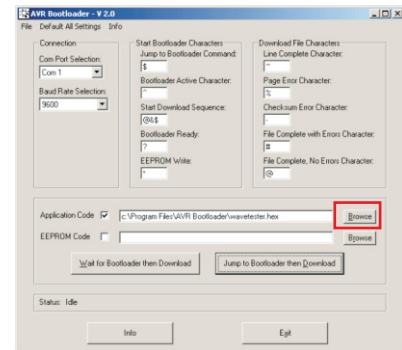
AVR Bootloader - V 2.0

File Default All Settings Info

Connection
Com Port Selection:
Com 1
Baud Rate Selection:
9600

Start Bootloader Characters
Jump to Bootloader Command:
$
Bootloader Active Character:
^
Start Download Sequence:
@&$
Bootloader Ready:
?
EEPROM Write:
*

Download File Characters
Line Complete Character:
~
Page Error Character:
%
Checksum Error Character:
-
File Complete with Errors Character:
#
File Complete, No Errors Character:
@

Application Code c:\Program Files\AVR Bootloader\wavetester.hex Browse
EEPROM Code Browse

Wait for Bootloader then Download
Jump to Bootloader then Download

Status: Idle

Info
Exit